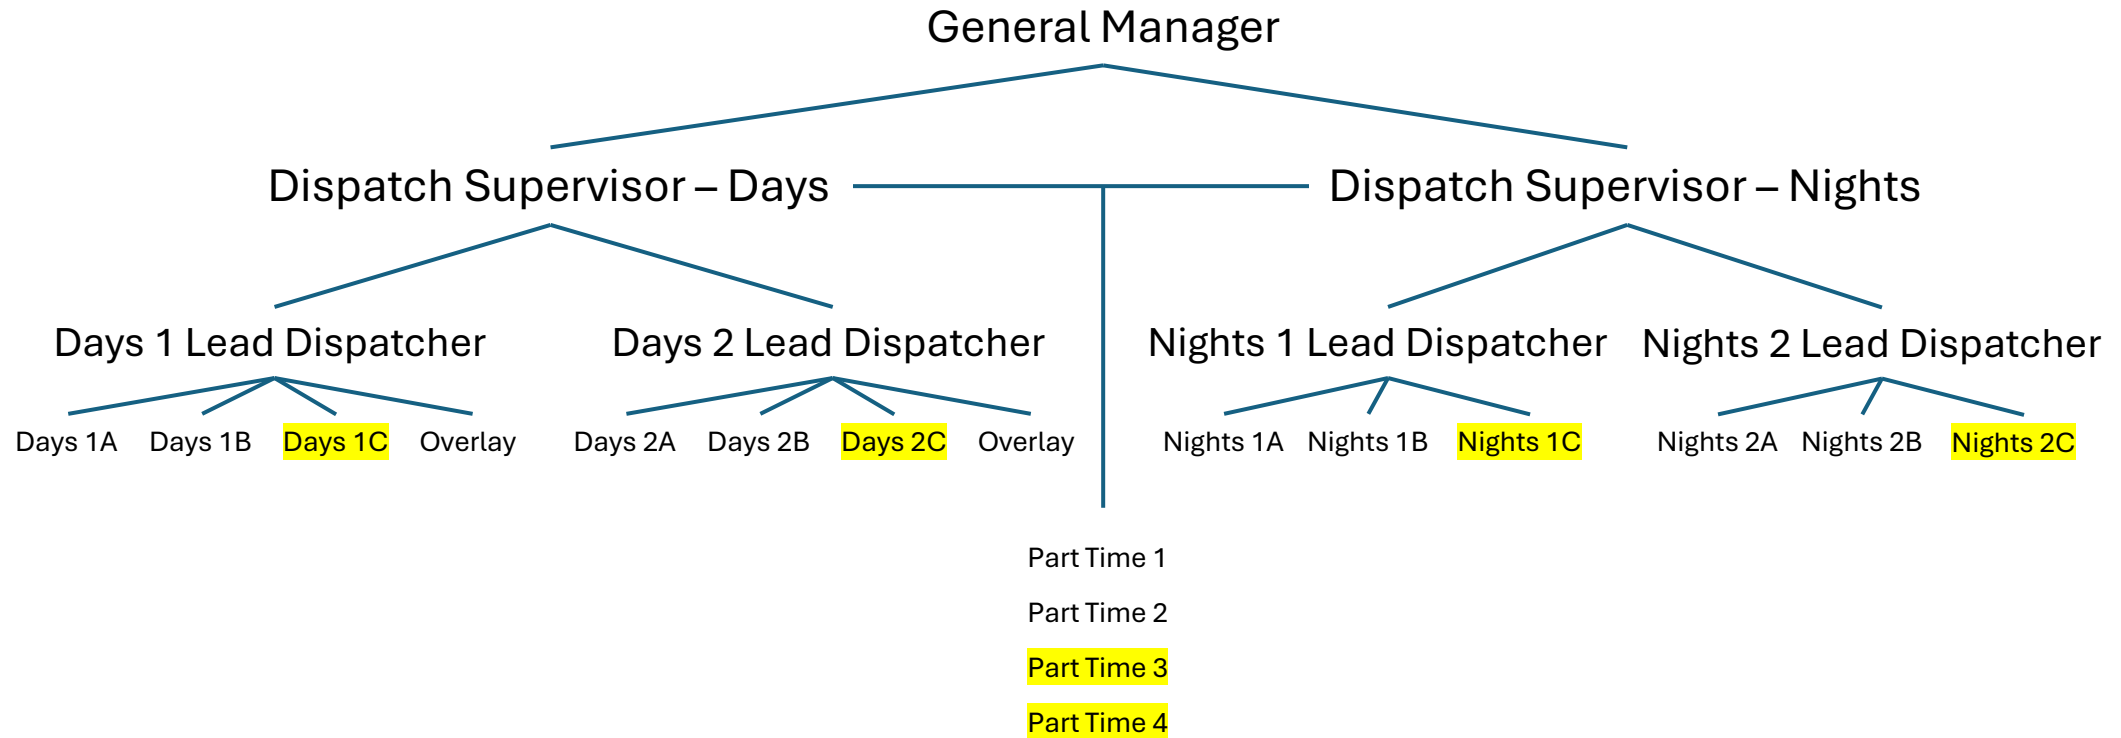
General Manager

Dispatch Supervisor – Days

Dispatch Supervisor – Nights

Days 1 Lead Dispatcher

Days 2 Lead Dispatcher

Nights 1 Lead Dispatcher

Nights 2 Lead Dispatcher

Days 1A Days 1B Days 1C Overlay

Days 2A Days 2B Days 2C Overlay

Nights 1A Nights 1B Nights 1C

Nights 2A Nights 2B Nights 2C

Part Time 1

Part Time 2

Part Time 3

Part Time 4